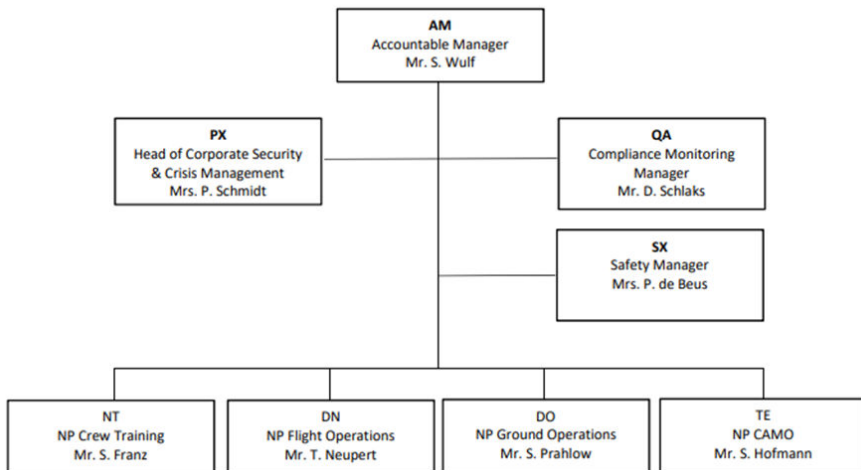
AM
Accountable Manager
Mr. S. Wulf

PX
Head of Corporate Security & Crisis Management
Mrs. P. Schmidt

QA
Compliance Monitoring Manager
Mr. D. Schlaks

SX
Safety Manager
Mrs. P. de Beus

NT
NP Crew Training
Mr. S. Franz

DN
NP Flight Operations
Mr. T. Neupert

DO
NP Ground Operations
Mr. S. Prahlow

TE
NP CAMO
Mr. S. Hofmann